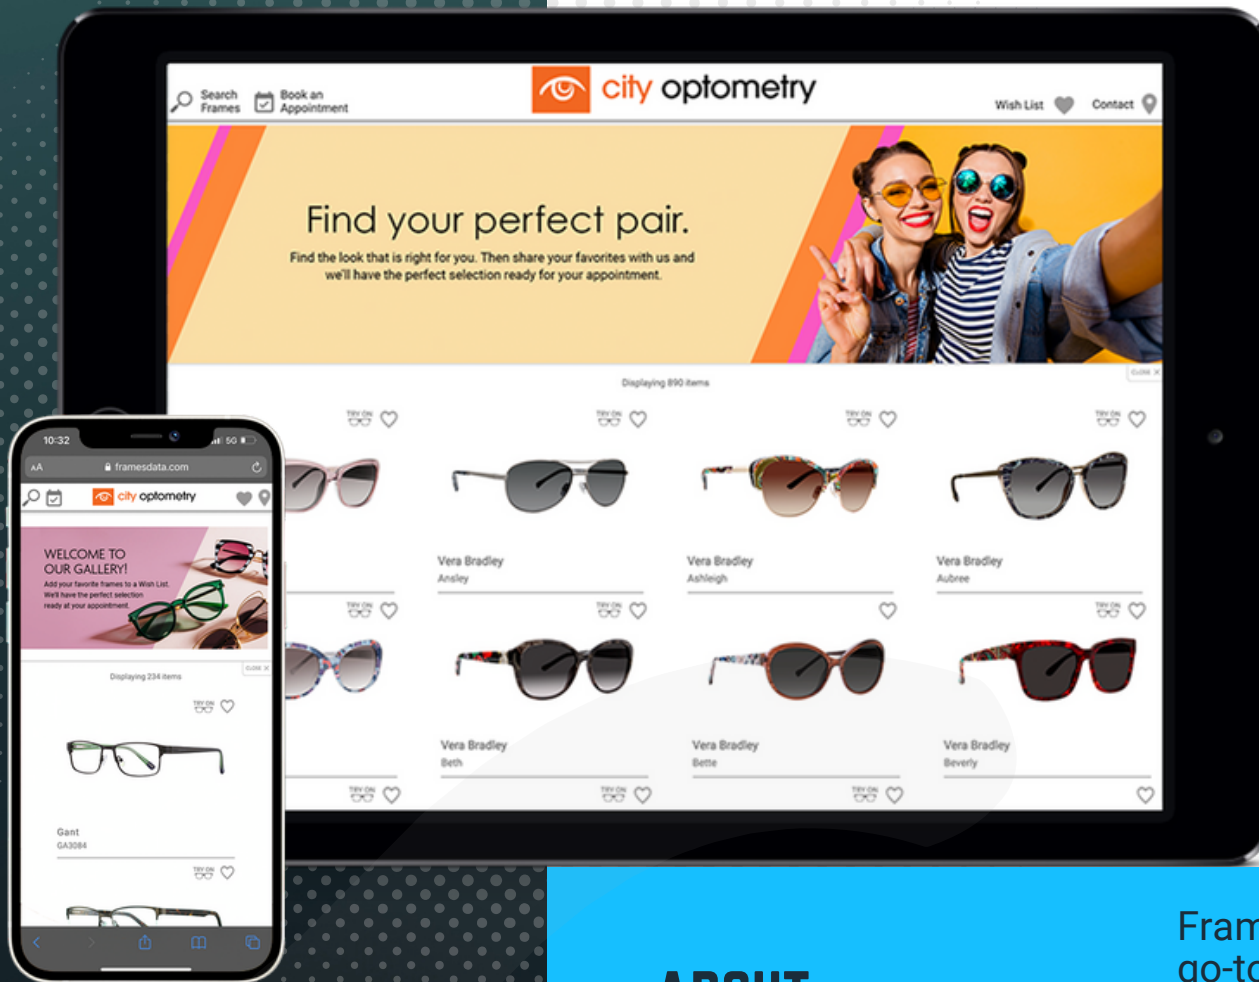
Search Frames

Book an Appointment

city optometry

Wish List

Contact

Find your perfect pair.

Find the look that is right for you. Then share your favorites with us and we'll have the perfect selection ready for your appointment.

Displaying 890 items

CLOSE ×

TRY ON

Vera Bradley
Ansley

Vera Bradley
Ashleigh

Vera Bradley
Aubree

Vera Bradley
Beth

Vera Bradley
Bette

Vera Bradley
Beverly

10:32

5G

AA

framesdata.com

city optometry

WELCOME TO OUR GALLERY!

Add your favorite frames to a Wish List. We'll have the perfect selection ready at your appointment.

Displaying 234 items

CLOSE ×

TRY ON

Gant
GA3084

Fram
go-to

ABOUT